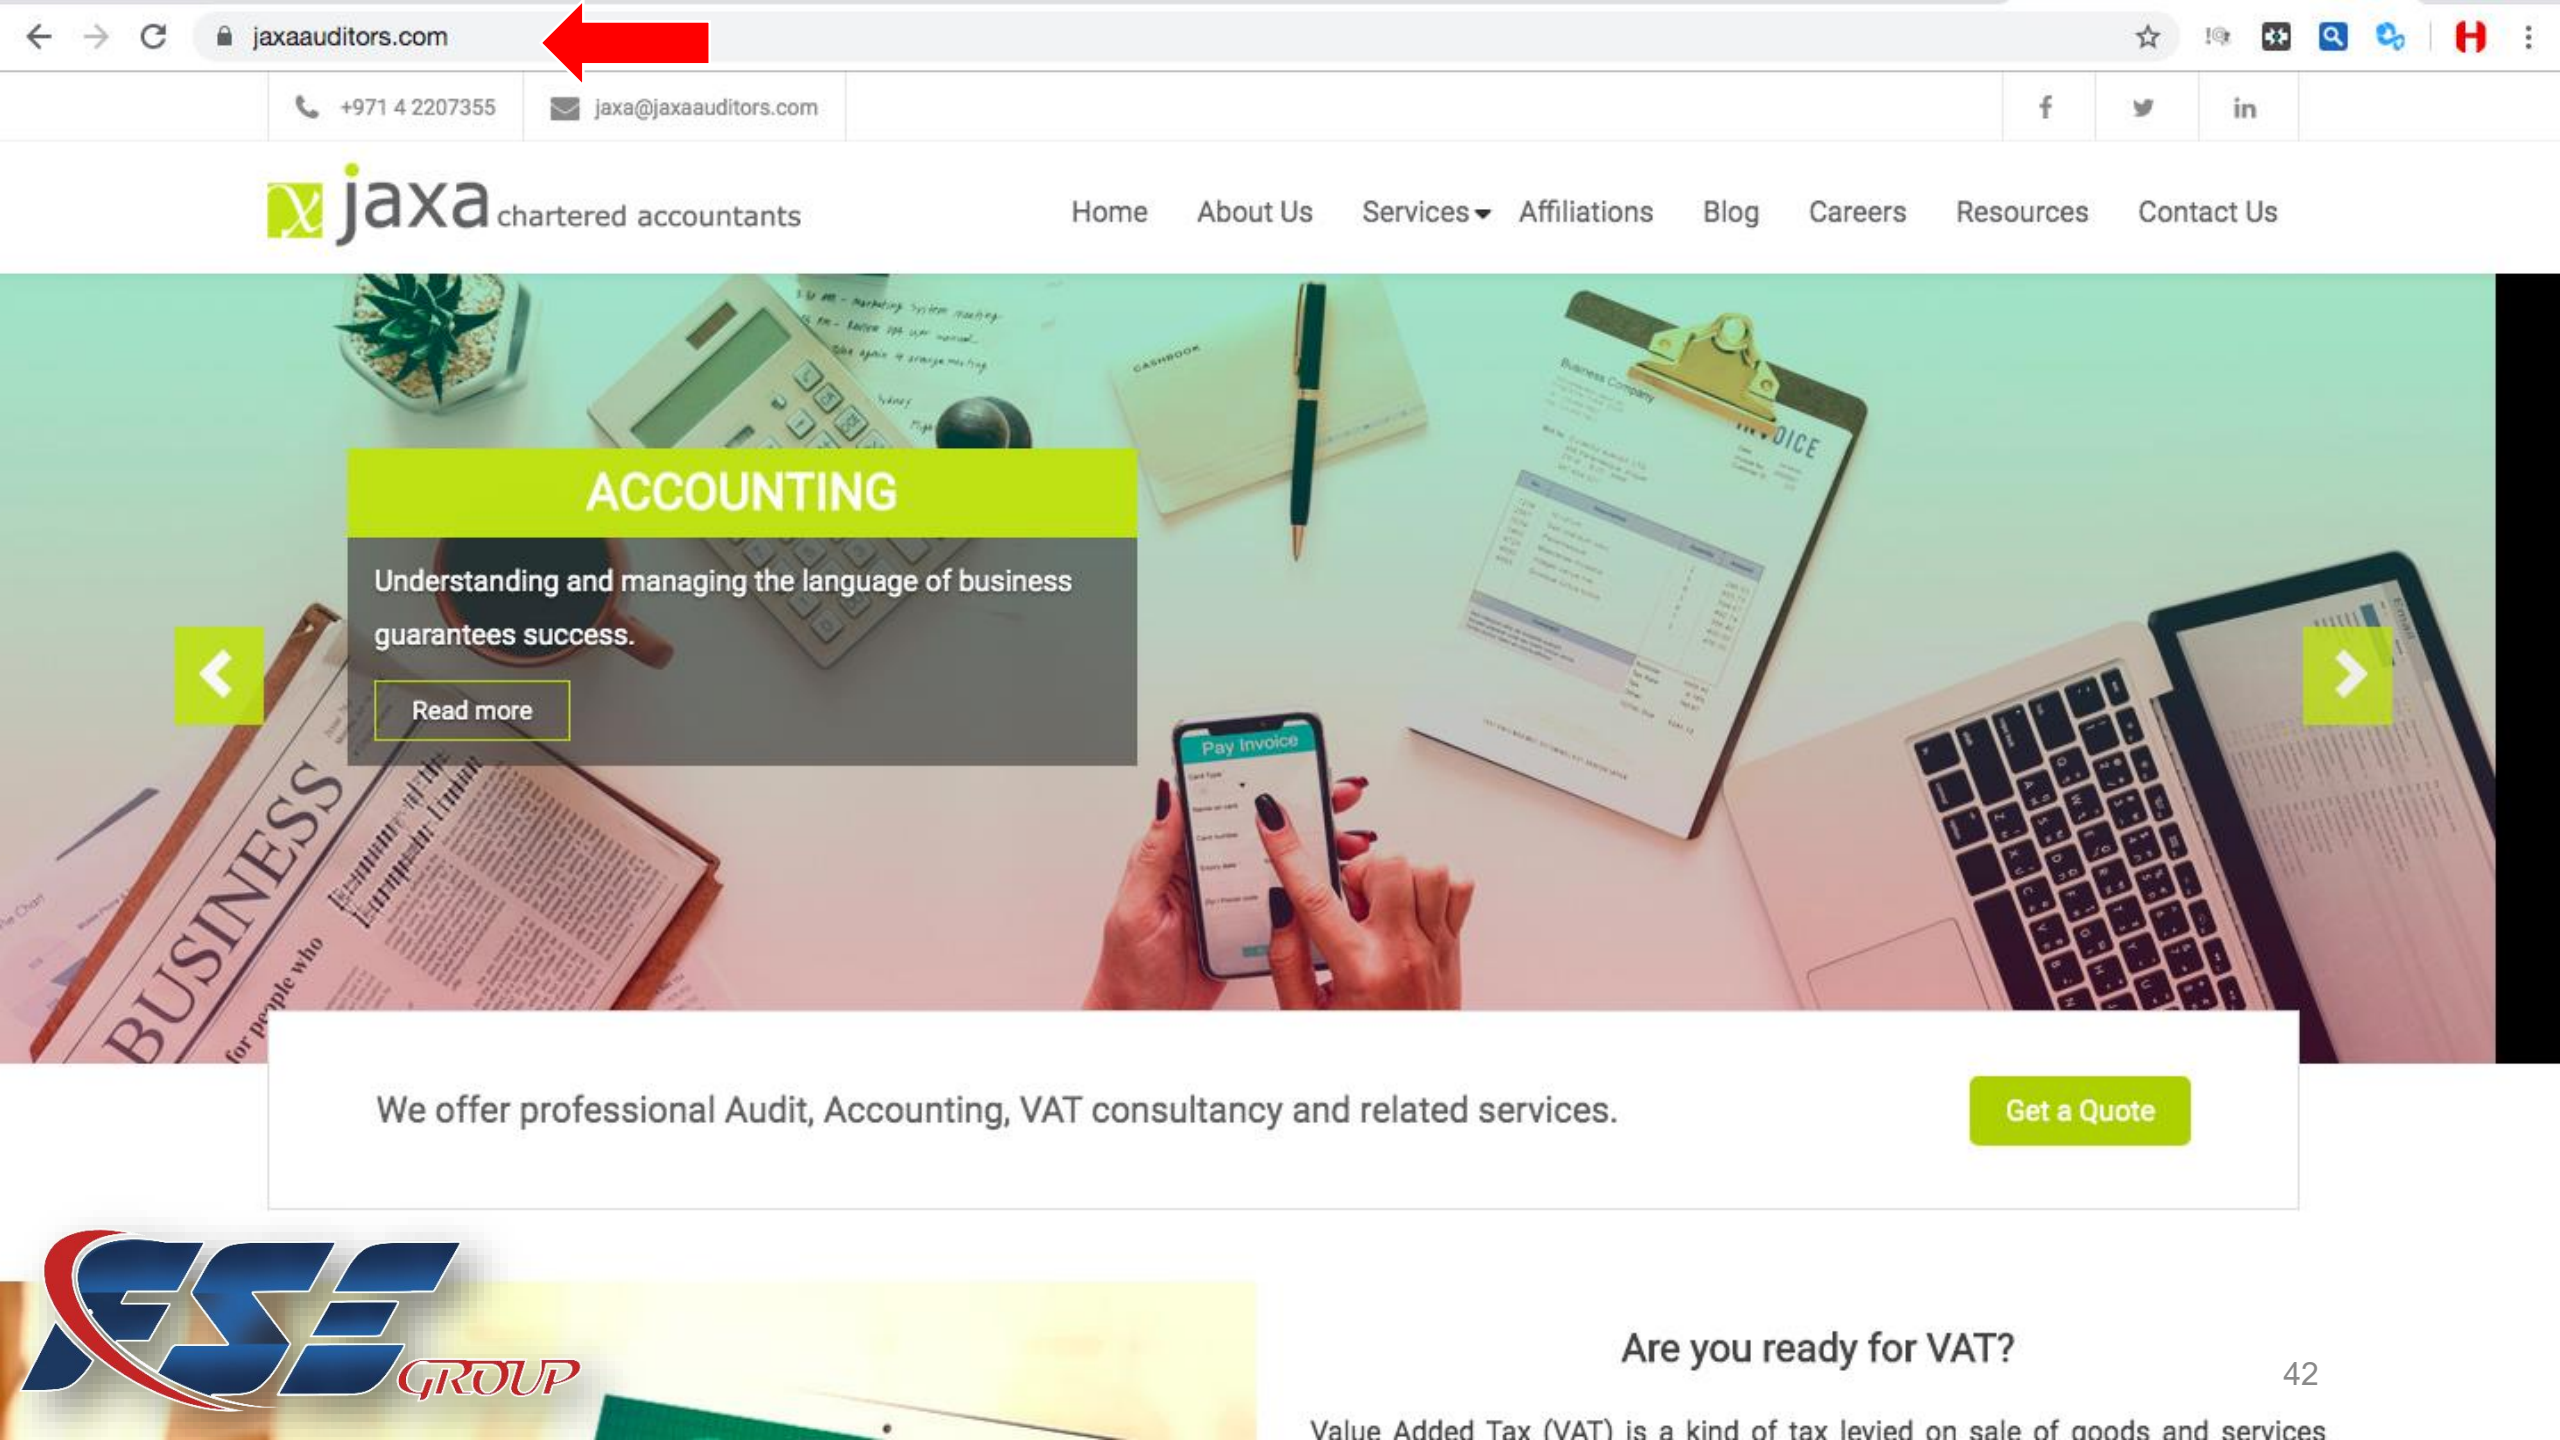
jaxaauditors.com

+971 4 2207355 jaxa@jaxaauditors.com

f in

jaxa chartered accountants

Home About Us Services Affiliations Blog Careers Resources Contact Us

ACCOUNTING

Understanding and managing the language of business guarantees success.

Read more

BUSINESS

Pay Invoice

INVOICE

We offer professional Audit, Accounting, VAT consultancy and related services.

Get a Quote

FSE GROUP

Are you ready for VAT?

42

Value Added Tax (VAT) is a kind of tax levied on sale of goods and services